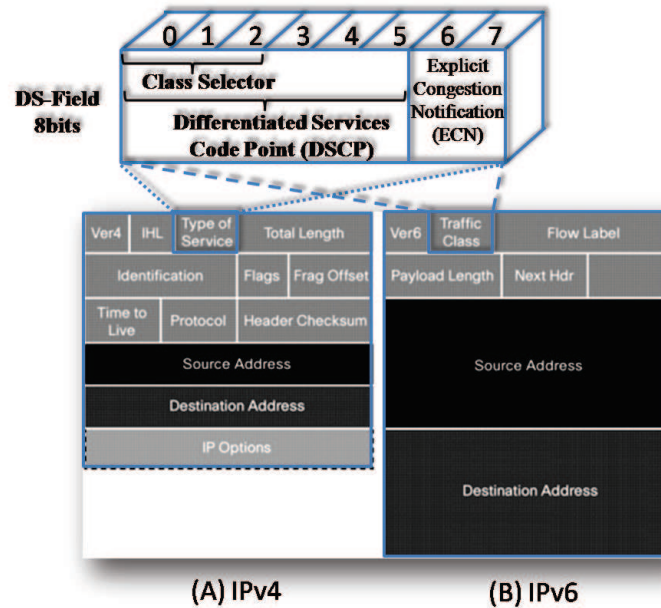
0 1 2 3 4 5 6 7

Class Selector

Explicit Congestion Notification (ECN)

DS-Field 8bits

Differentiated Services Code Point (DSCP)

Ver4 IHL Type of Service Total Length

Identification Flags Frag Offset

Time to Live Protocol Header Checksum

Source Address

Destination Address

IP Options

Ver6 Traffic Class Flow Label

Payload Length Next Hdr

Source Address

Destination Address

(A) IPv4

(B) IPv6